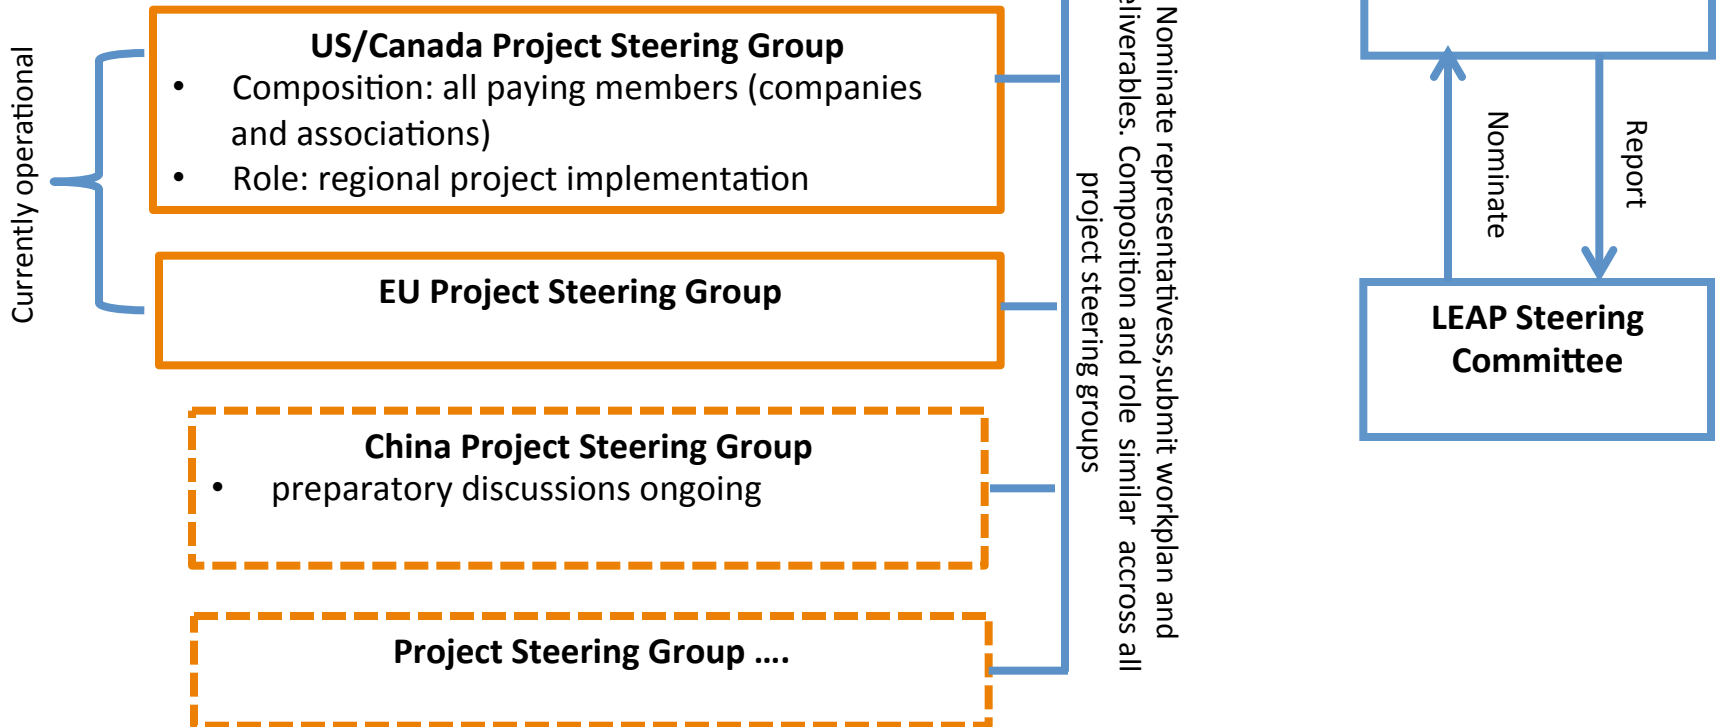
Currently operational

US/Canada Project Steering Group
• Composition: all paying members (companies and associations)
• Role: regional project implementation

EU Project Steering Group

China Project Steering Group
• preparatory discussions ongoing

Project Steering Group ….

Nominate representativess,submit workplan and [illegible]eliverables. Composition and role similar accross all project steering groups

Nominate

Report

LEAP Steering Committee